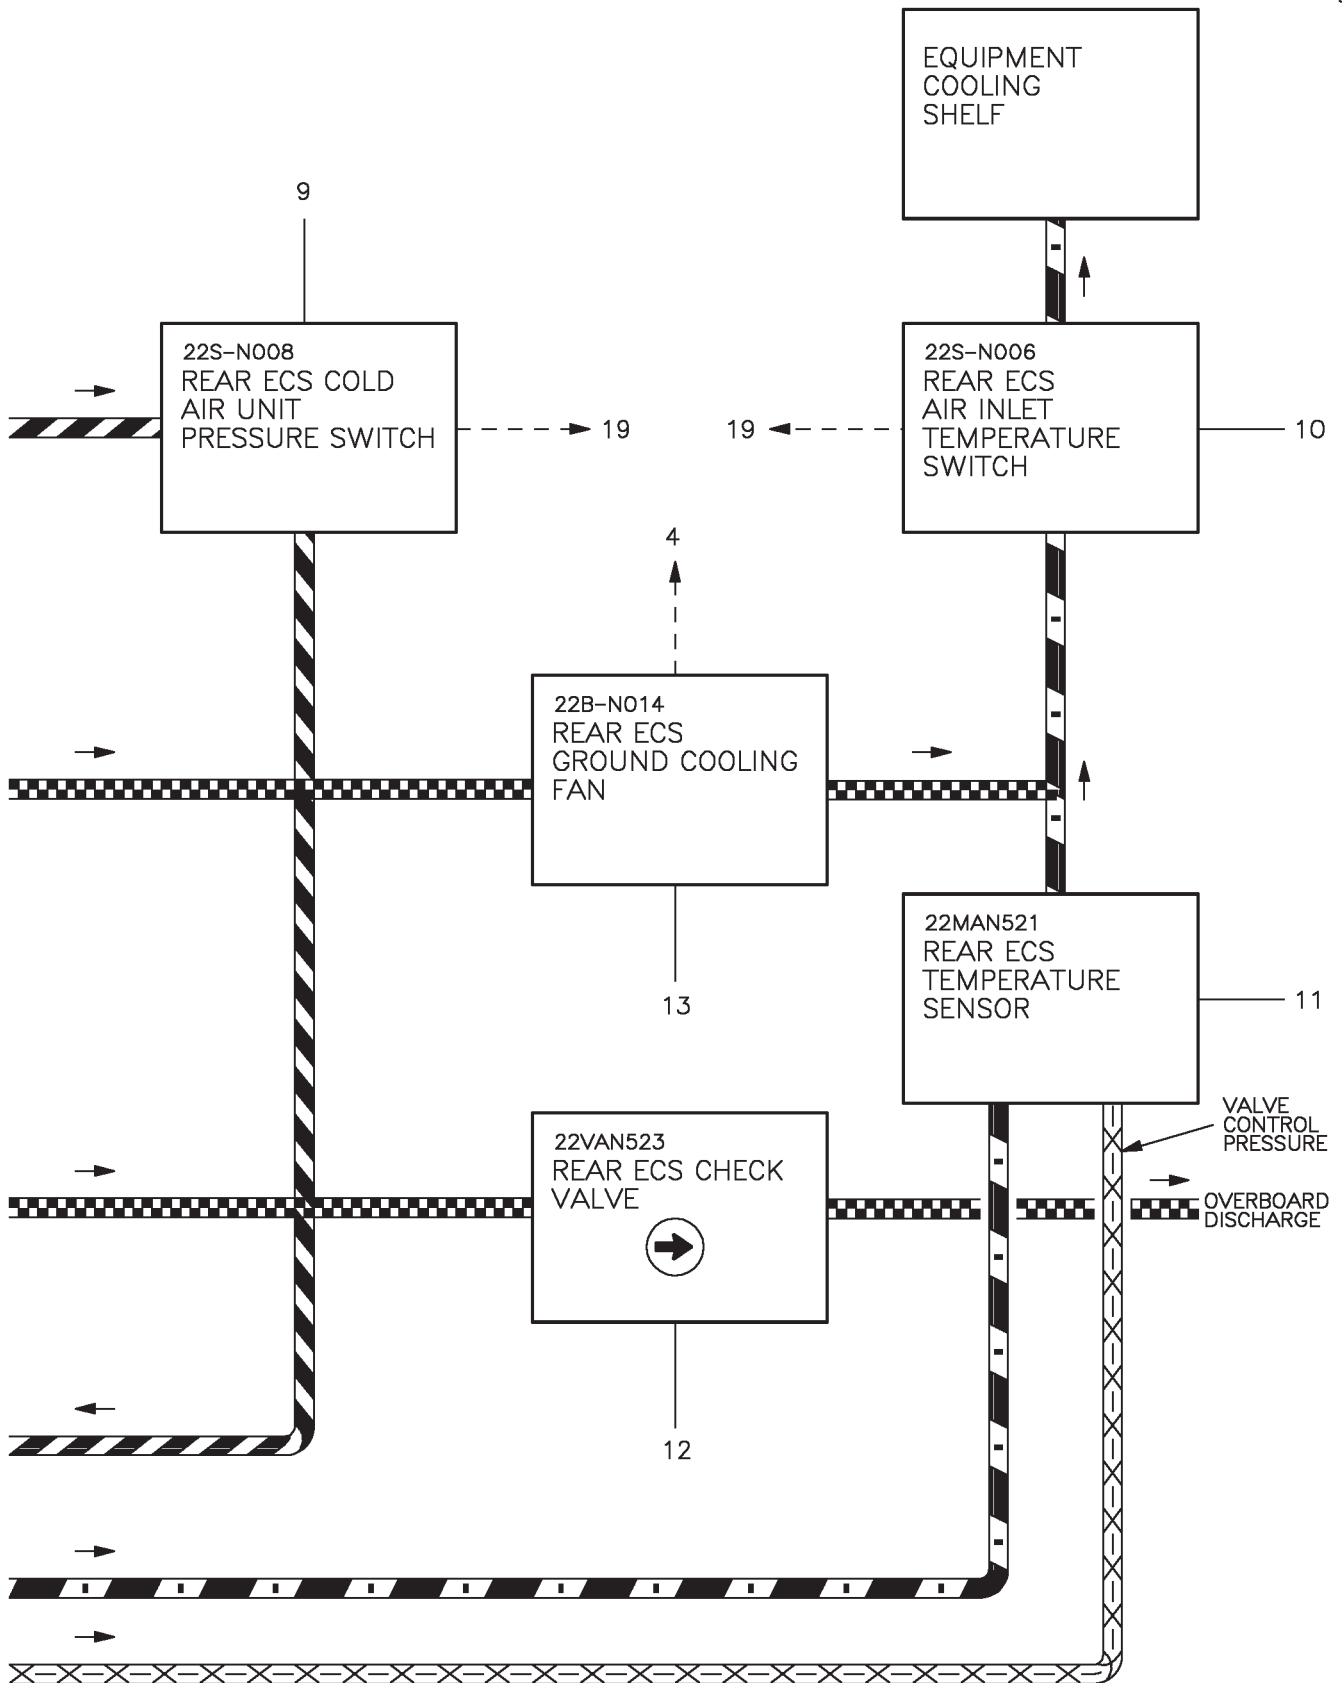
EQUIPMENT COOLING SHELF

9

22S-N008
REAR ECS COLD AIR UNIT PRESSURE SWITCH

19

19

22S-N006
REAR ECS AIR INLET TEMPERATURE SWITCH

10

4

22B-N014
REAR ECS GROUND COOLING FAN

13

22MAN521
REAR ECS TEMPERATURE SENSOR

11

VALVE CONTROL PRESSURE

22VAN523
REAR ECS CHECK VALVE

OVERBOARD DISCHARGE

12